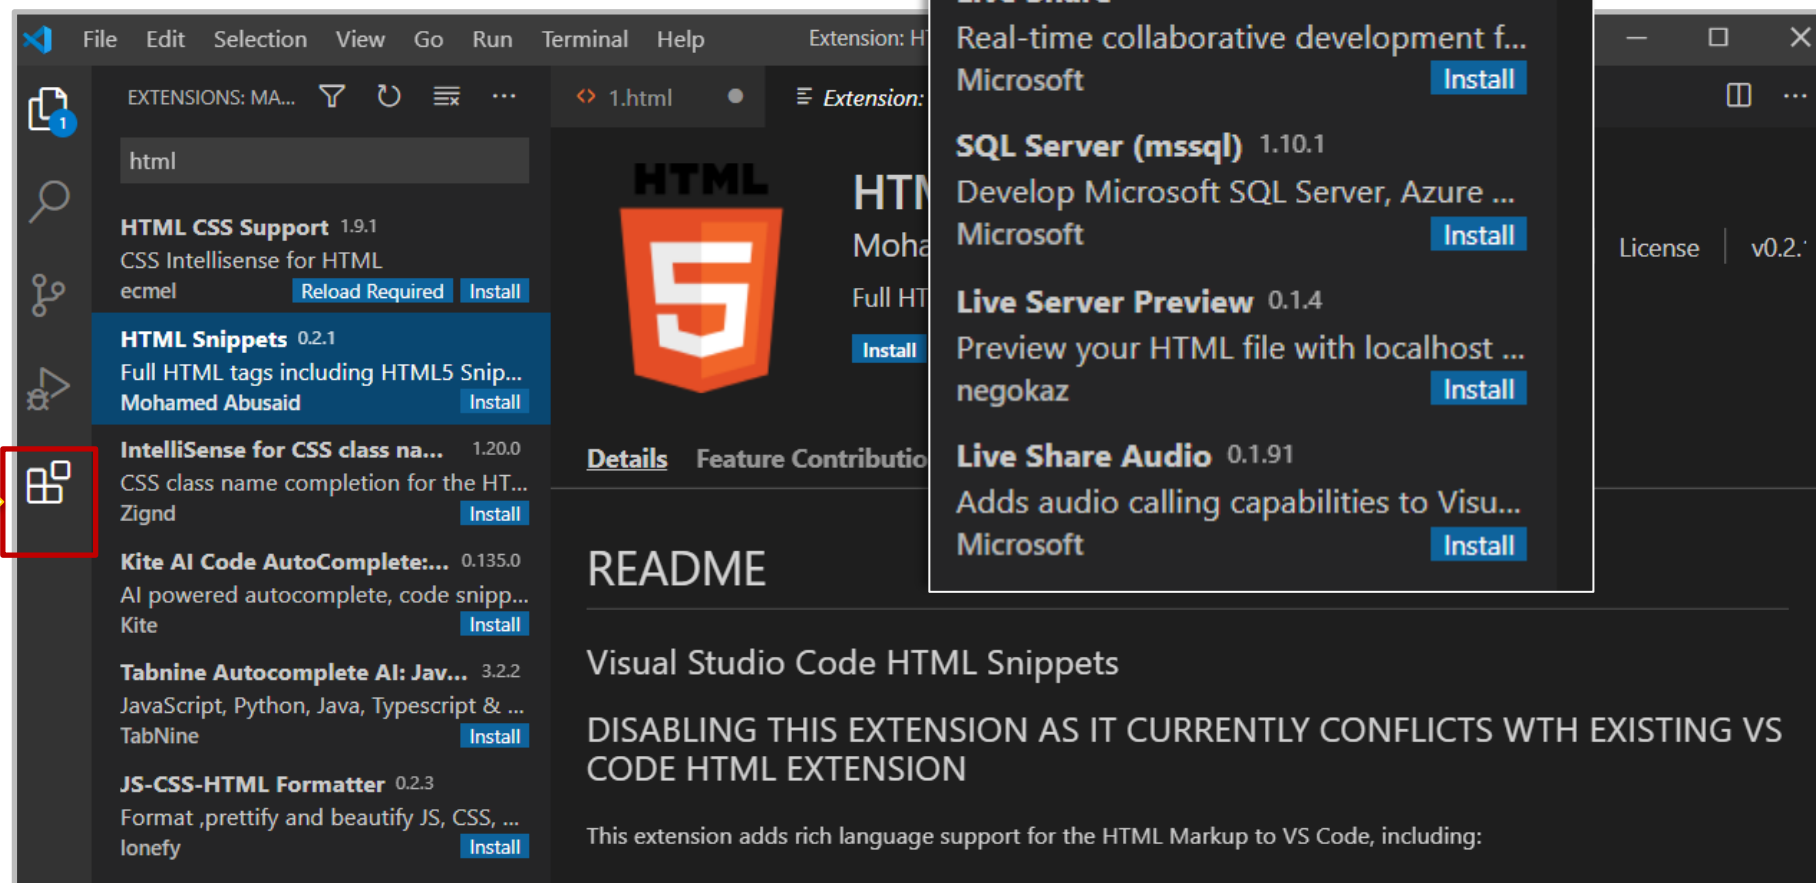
File Edit Selection View Go Run Terminal Help Extension: H

EXTENSIONS: MA...

html

HTML CSS Support 1.9.1
CSS Intellisense for HTML
ecmel Reload Required Install

HTML Snippets 0.2.1
Full HTML tags including HTML5 Snip...
Mohamed Abusaid Install

IntelliSense for CSS class na... 1.20.0
CSS class name completion for the HT...
Zignd Install

Kite AI Code AutoComplete:... 0.135.0
AI powered autocomplete, code snipp...
Kite Install

Tabnine Autocomplete AI: Jav... 3.2.2
JavaScript, Python, Java, Typescript & ...
TabNine Install

JS-CSS-HTML Formatter 0.2.3
Format ,prettify and beautify JS, CSS, ...
lonefy Install

1.html

Extension:

HTML

HTN
Moha
Full HT
Install

Details Feature Contributio

Real-time collaborative development f...
Microsoft Install

SQL Server (mssql) 1.10.1
Develop Microsoft SQL Server, Azure ...
Microsoft Install

Live Server Preview 0.1.4
Preview your HTML file with localhost ...
negokaz Install

Live Share Audio 0.1.91
Adds audio calling capabilities to Visu...
Microsoft Install

License v0.2.

README

Visual Studio Code HTML Snippets

DISABLING THIS EXTENSION AS IT CURRENTLY CONFLICTS WTH EXISTING VS CODE HTML EXTENSION

This extension adds rich language support for the HTML Markup to VS Code, including: